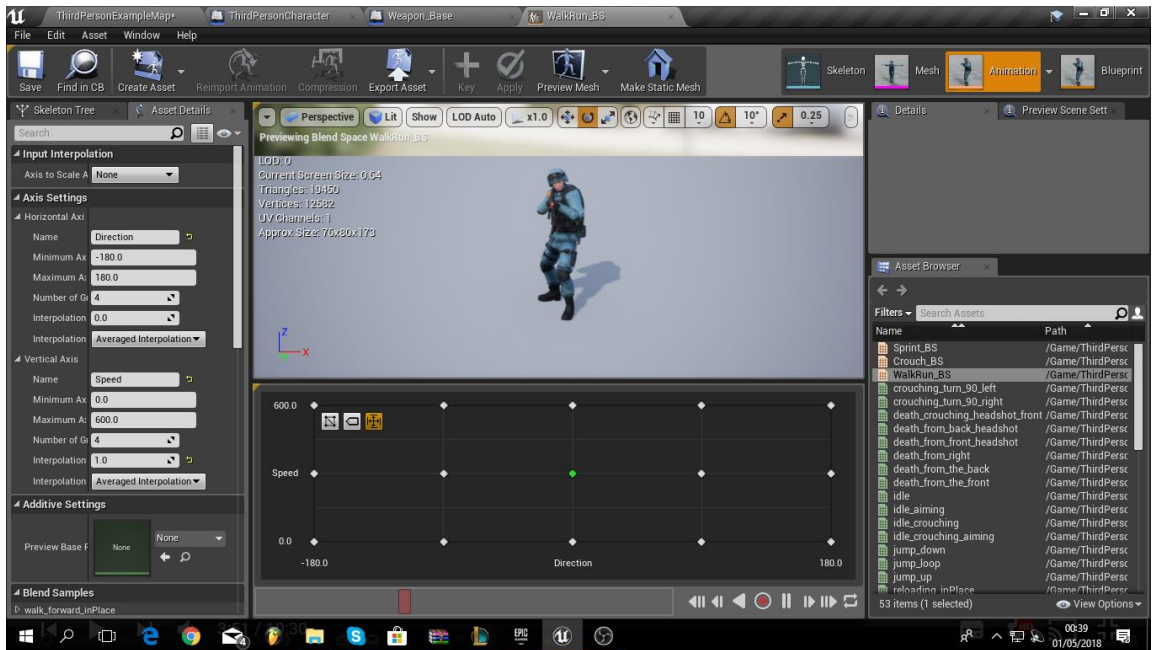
ThirdPersonExampleMap* ThirdPersonCharacter Weapon_Base WalkRun_BS

File Edit Asset Window Help

Save Find in CB Create Asset Reimport Animation Compression Export Asset Key Apply Preview Mesh Make Static Mesh

Skeleton Mesh Animation Blueprint

Skeleton Tree Asset Details

Search

Input Interpolation
Axis to Scale A None

Axis Settings
Horizontal Axi
Name Direction
Minimum Ax -180.0
Maximum A 180.0
Number of G 4
Interpolation 0.0
Interpolation Averaged Interpolation

Vertical Axis
Name Speed
Minimum Ax 0.0
Maximum A 600.0
Number of G 4
Interpolation 1.0
Interpolation Averaged Interpolation

Additive Settings
Preview Base F None None

Blend Samples
walk_forward_inPlace

Perspective Lit Show LOD Auto x1.0 10 10° 0.25

Previewing Blend Space WalkRun_BS

LOD: 0
Current Screen Size: 0.64
Triangles: 19450
Vertices: 12582
UV Channels: 1
Approx Size: 76x80x173

600.0
Speed
0.0
-180.0 Direction 180.0

Details Preview Scene Sett

Asset Browser

Filters Search Assets

| Name | Path |
|---|---|
| Sprint_BS | /Game/ThirdPersc |
| Crouch_BS | /Game/ThirdPersc |
| WalkRun_BS | /Game/ThirdPersc |
| crouching_turn_90_left | /Game/ThirdPersc |
| crouching_turn_90_right | /Game/ThirdPersc |
| death_crouching_headshot_front | /Game/ThirdPersc |
| death_from_back_headshot | /Game/ThirdPersc |
| death_from_front_headshot | /Game/ThirdPersc |
| death_from_right | /Game/ThirdPersc |
| death_from_the_back | /Game/ThirdPersc |
| death_from_the_front | /Game/ThirdPersc |
| idle | /Game/ThirdPersc |
| idle_aiming | /Game/ThirdPersc |
| idle_crouching | /Game/ThirdPersc |
| idle_crouching_aiming | /Game/ThirdPersc |
| jump_down | /Game/ThirdPersc |
| jump_loop | /Game/ThirdPersc |
| jump_up | /Game/ThirdPersc |
| reloading_inPlace | /Game/ThirdPersc |

53 items (1 selected) View Options

00:39
01/05/2018